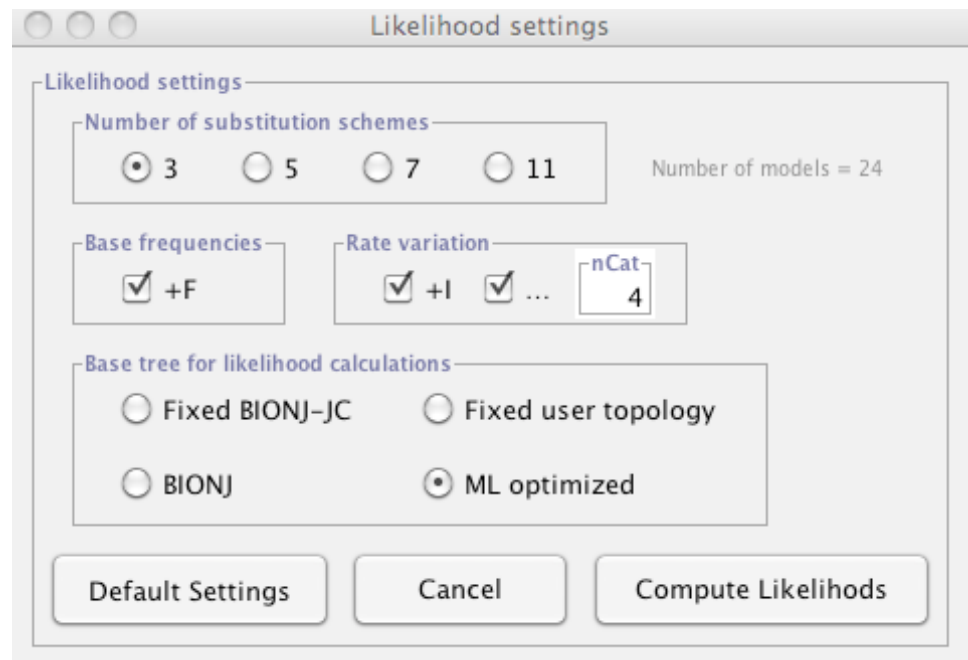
Likelihood settings

Likelihood settings

Number of substitution schemes

3 5 7 11

Number of models = 24

Base frequencies

+F

Rate variation

+I ...

nCat

4

Base tree for likelihood calculations

Fixed BIONJ-JC

Fixed user topology

BIONJ

ML optimized

Default Settings

Cancel

Compute Likelihods